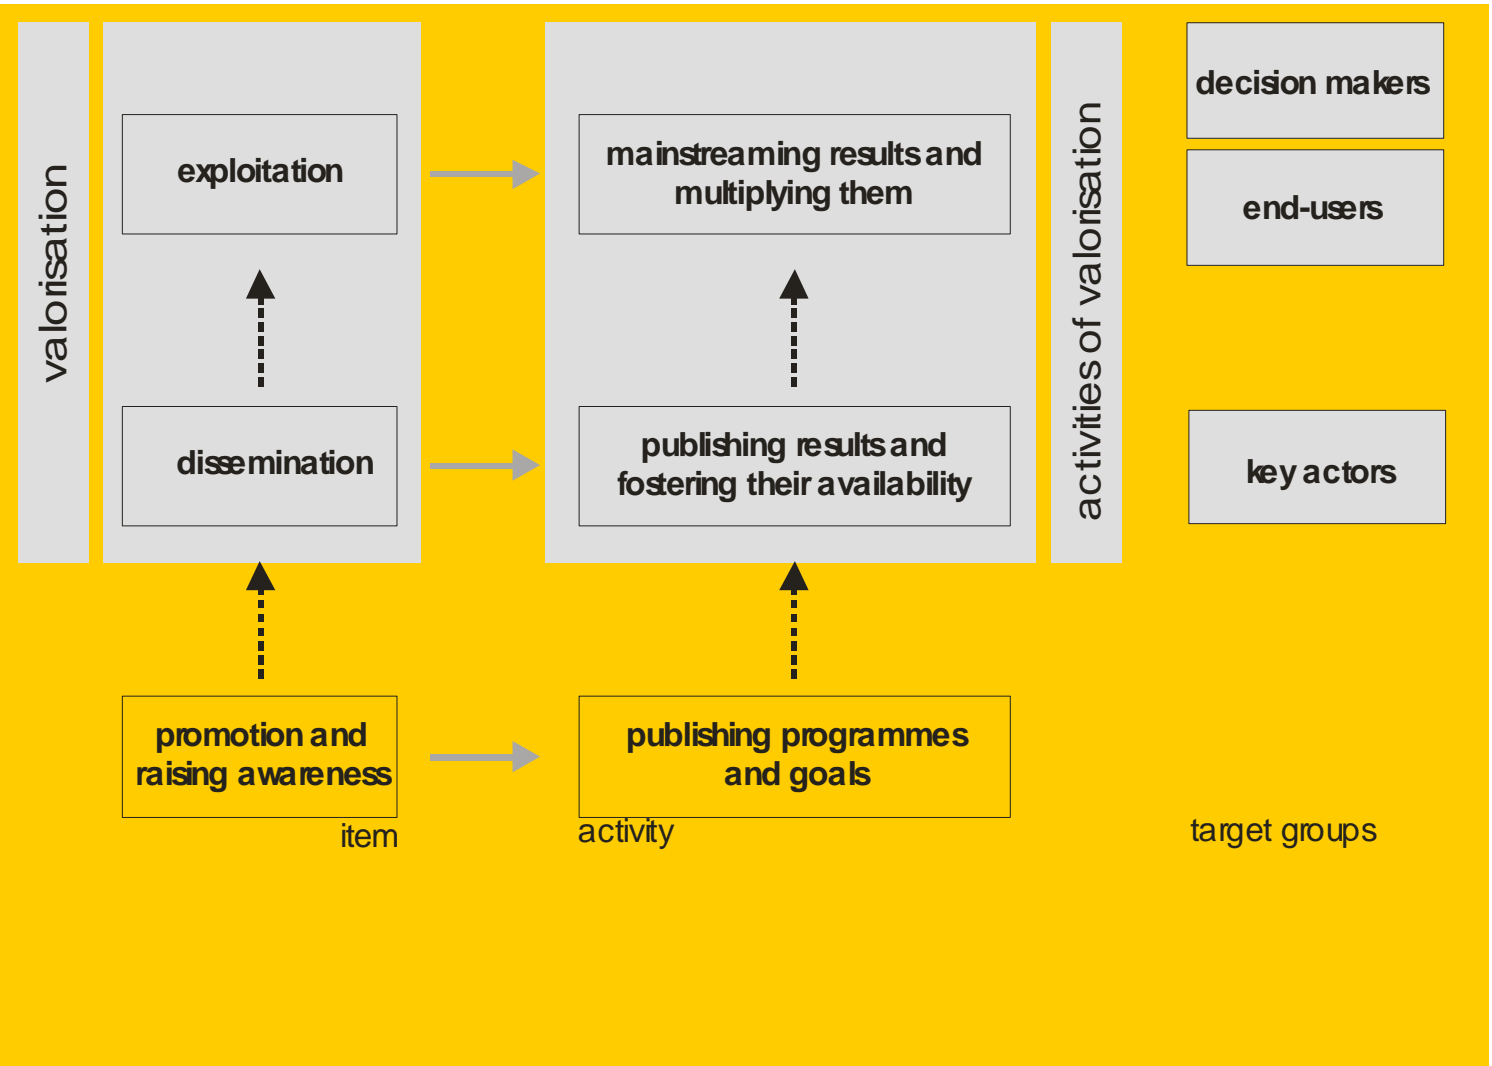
valorisation

exploitation

dissemination

mainstreaming results and multiplying them

publishing results and fostering their availability

activities of valorisation

decision makers

end-users

key actors

promotion and raising awareness

item

publishing programmes and goals

activity

target groups